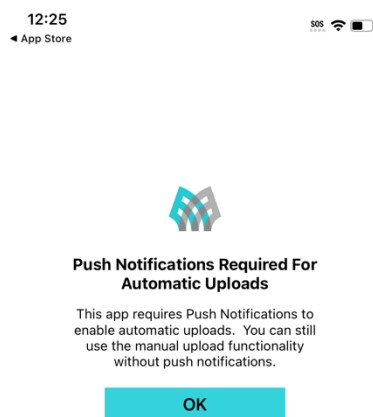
12:25
◀ App Store
SOS

Push Notifications Required For Automatic Uploads

This app requires Push Notifications to enable automatic uploads.  You can still use the manual upload functionality without push notifications.

OK